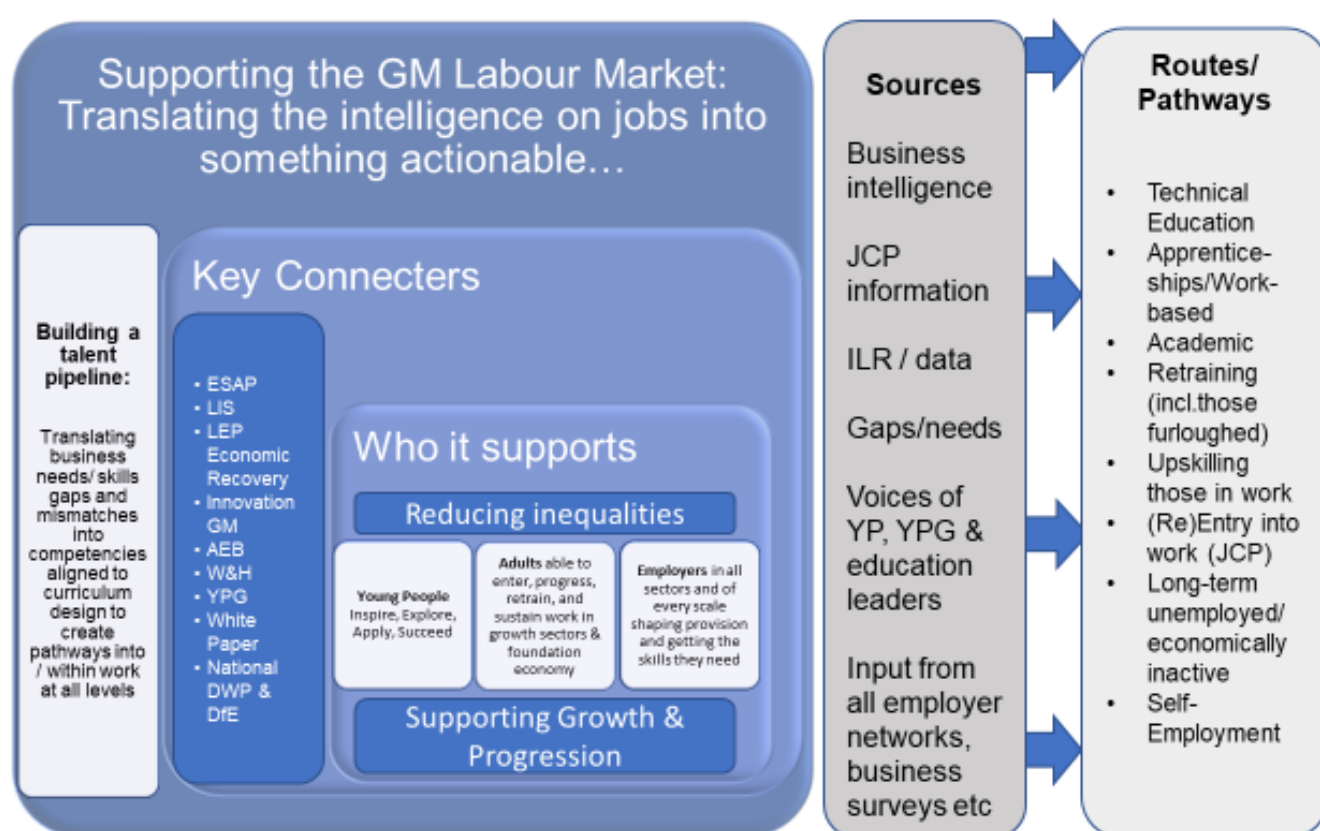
Supporting the GM Labour Market: Translating the intelligence on jobs into something actionable…

Building a talent pipeline:

Translating business needs/ skills gaps and mismatches into competencies aligned to curriculum design to create pathways into / within work at all levels

Key Connecters

- ESAP
- LIS
- LEP Economic Recovery
- Innovation GM
- AEB
- W&H
- YPG
- White Paper
- National DWP & DfE

Who it supports

Reducing inequalities

Young People Inspire, Explore, Apply, Succeed

Adults able to enter, progress, retrain, and sustain work in growth sectors & foundation economy

Employers in all sectors and of every scale shaping provision and getting the skills they need

Supporting Growth & Progression

Sources

Business intelligence

JCP information

ILR / data

Gaps/needs

Voices of YP, YPG & education leaders

Input from all employer networks, business surveys etc

Routes/ Pathways

- Technical Education
- Apprentice-ships/Work-based
- Academic
- Retraining (incl.those furloughed)
- Upskilling those in work
- (Re)Entry into work (JCP)
- Long-term unemployed/ economically inactive
- Self-Employment